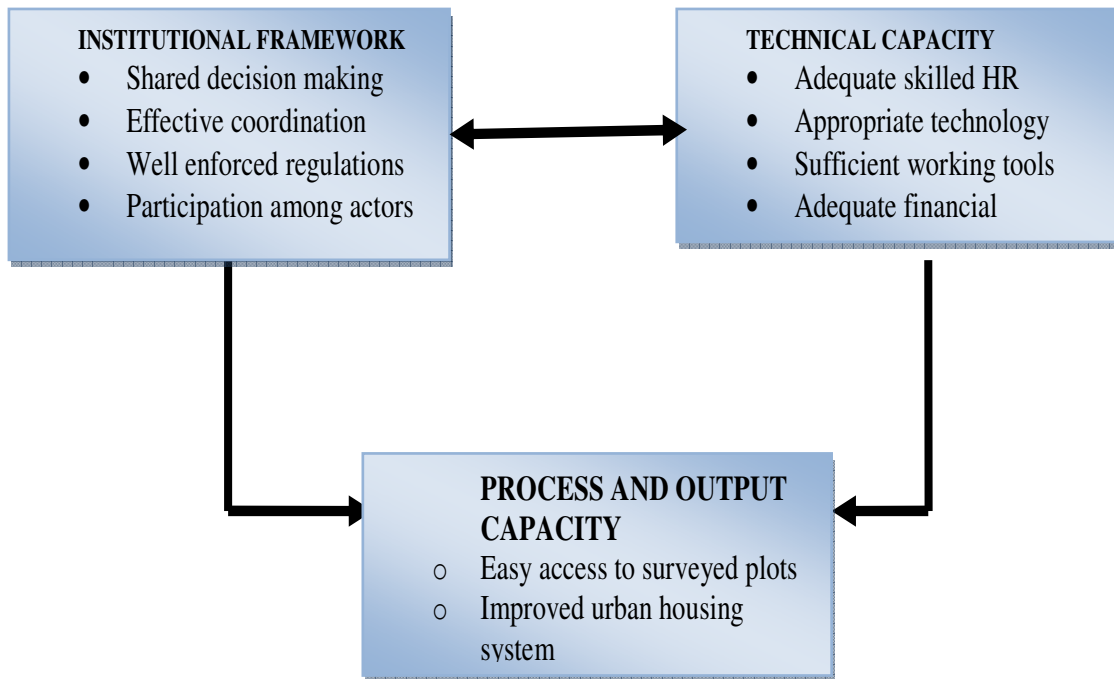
INSTITUTIONAL FRAMEWORK
- Shared decision making
- Effective coordination
- Well enforced regulations
- Participation among actors

TECHNICAL CAPACITY
- Adequate skilled HR
- Appropriate technology
- Sufficient working tools
- Adequate financial

PROCESS AND OUTPUT CAPACITY
- Easy access to surveyed plots
- Improved urban housing system